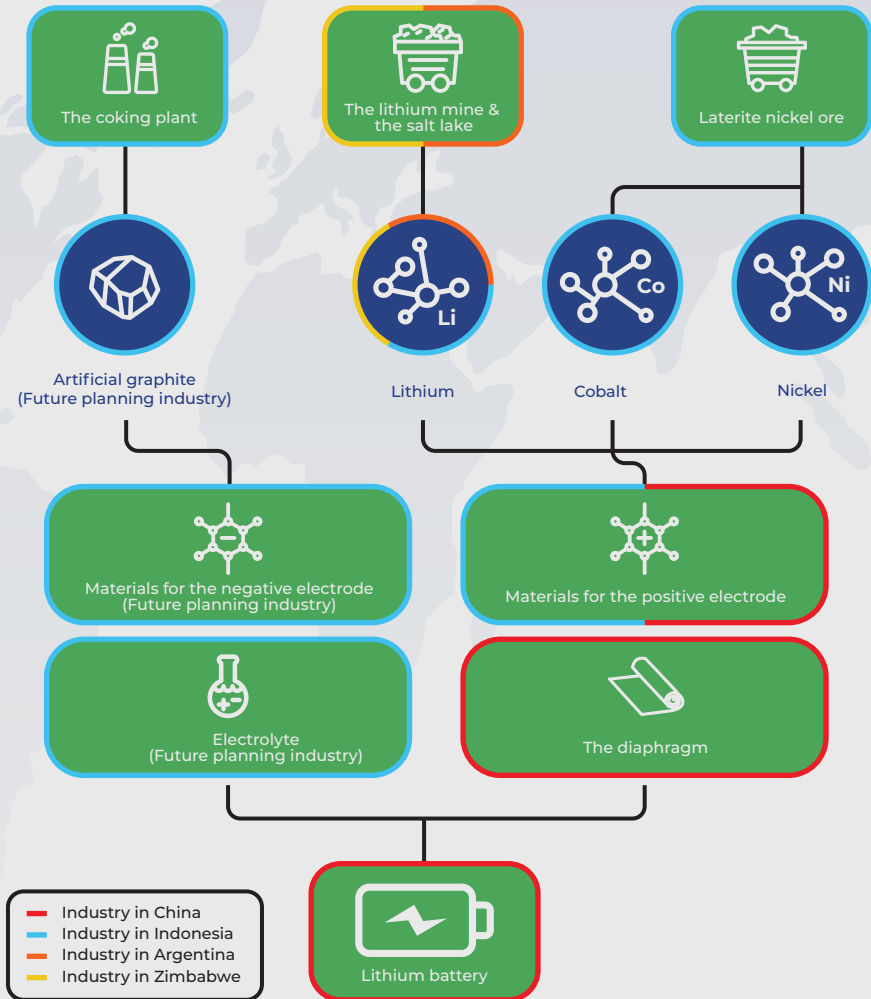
The coking plant

The lithium mine & the salt lake

Laterite nickel ore

Li

Co

Ni

Artificial graphite
(Future planning industry)

Lithium

Cobalt

Nickel

Materials for the negative electrode
(Future planning industry)

Materials for the positive electrode

Electrolyte
(Future planning industry)

The diaphragm

Lithium battery

Industry in China
Industry in Indonesia
Industry in Argentina
Industry in Zimbabwe